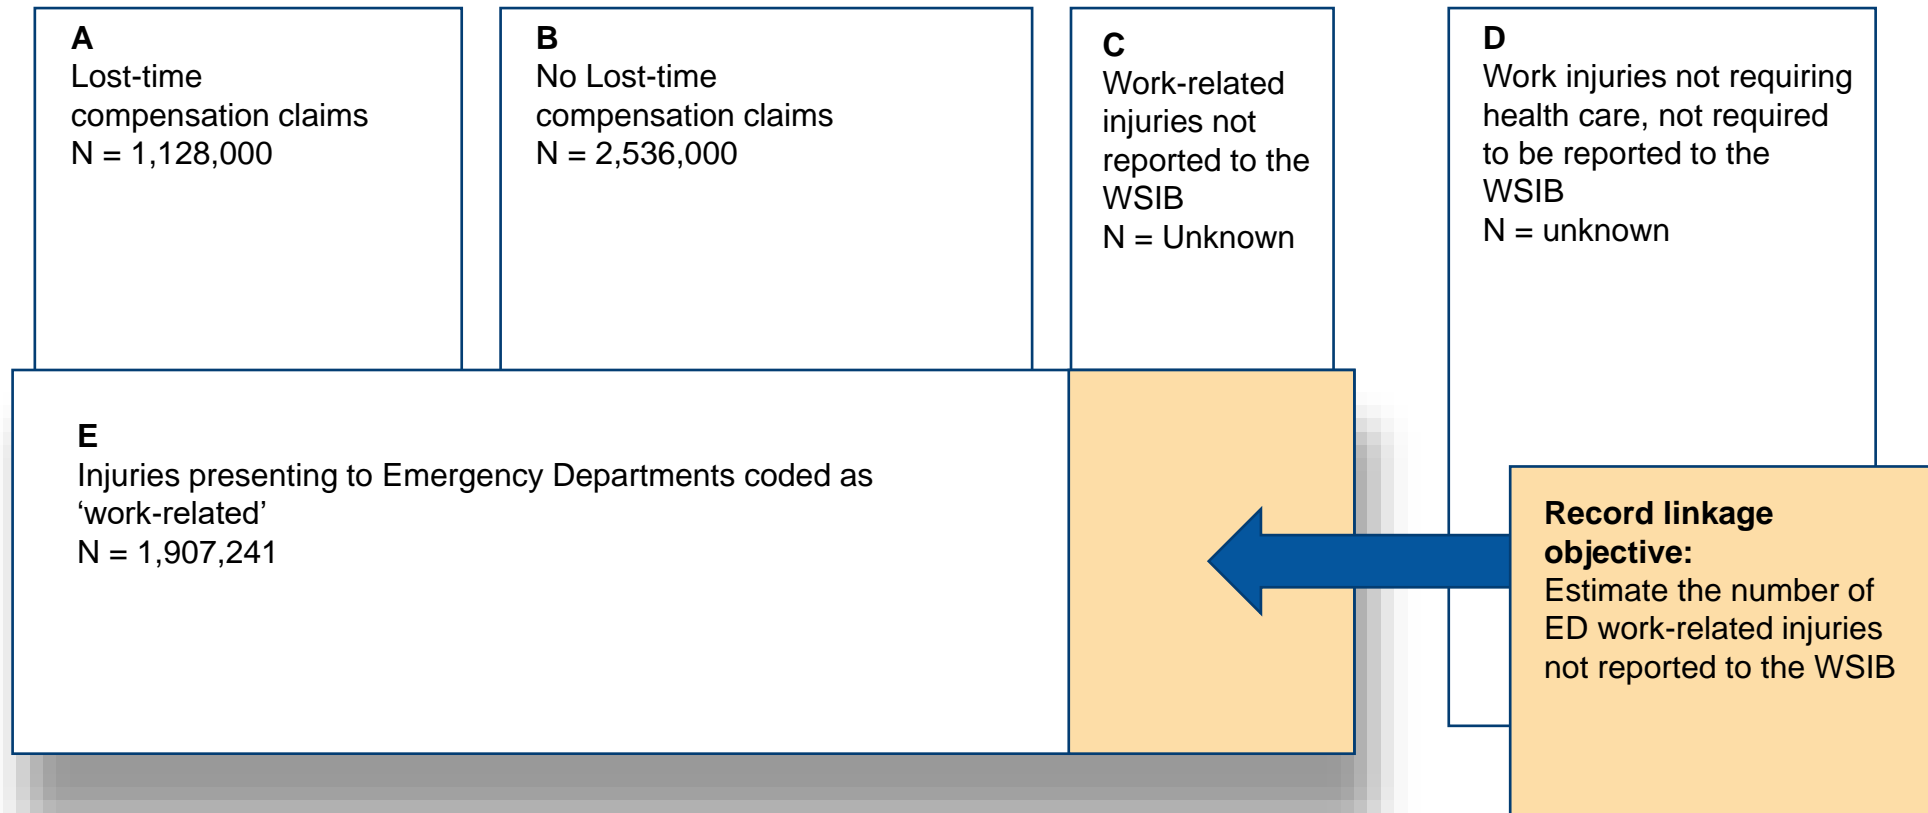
A
Lost-time compensation claims
N = 1,128,000

B
No Lost-time compensation claims
N = 2,536,000

C
Work-related injuries not reported to the WSIB
N = Unknown

D
Work injuries not requiring health care, not required to be reported to the WSIB
N = unknown

E
Injuries presenting to Emergency Departments coded as ‘work-related’
N = 1,907,241

**Record linkage objective:**
Estimate the number of ED work-related injuries not reported to the WSIB